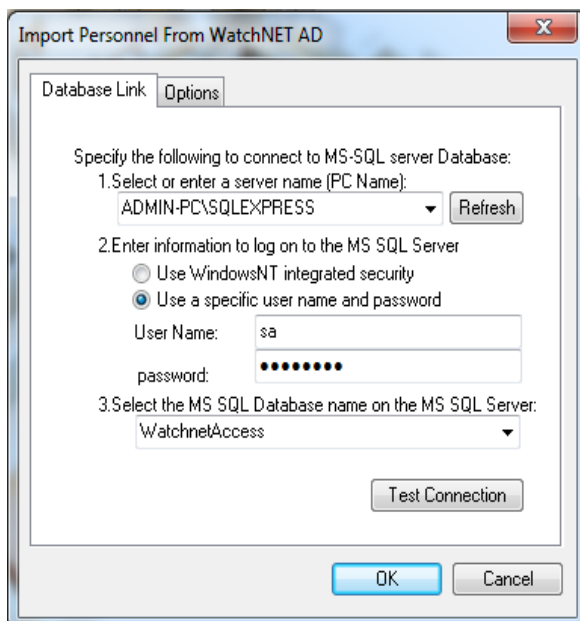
Import Personnel From WatchNET AD

Database Link | Options

Specify the following to connect to MS-SQL server Database:
1.Select or enter a server name (PC Name):
ADMIN-PC\SQLEXPRESS
Refresh
2.Enter information to log on to the MS SQL Server
Use WindowsNT integrated security
Use a specific user name and password
User Name: sa
password: •••••••••
3.Select the MS SQL Database name on the MS SQL Server:
WatchnetAccess

Test Connection

OK
Cancel